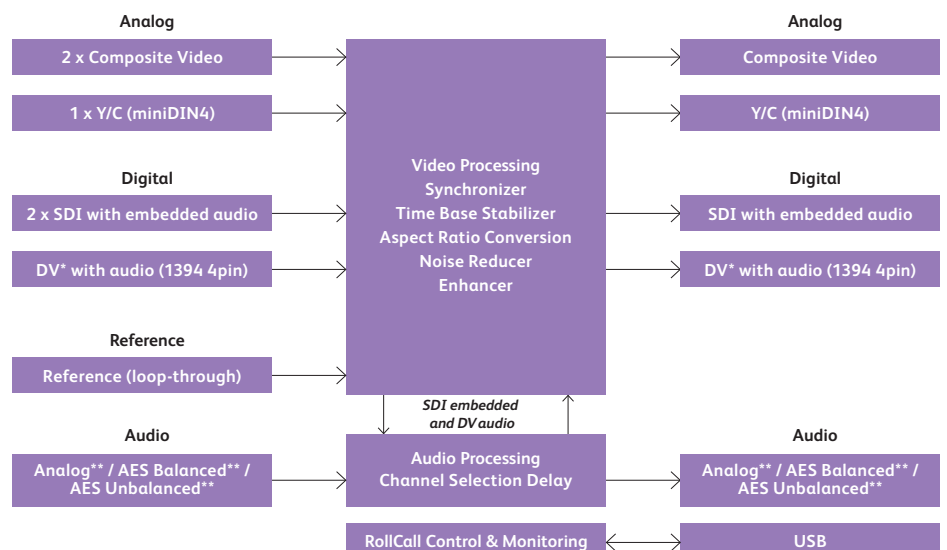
Analog

2 x Composite Video

1 x Y/C (miniDIN4)

Digital

2 x SDI with embedded audio

DV* with audio (1394 4pin)

Reference

Reference (loop-through)

Audio

Analog** / AES Balanced** / AES Unbalanced**

Video Processing
Synchronizer
Time Base Stabilizer
Aspect Ratio Conversion
Noise Reducer
Enhancer

SDI embedded and DV audio

Audio Processing
Channel Selection Delay

RollCall Control & Monitoring

Analog

Composite Video

Y/C (miniDIN4)

Digital

SDI with embedded audio

DV* with audio (1394 4pin)

Audio

Analog** / AES Balanced** / AES Unbalanced**

USB